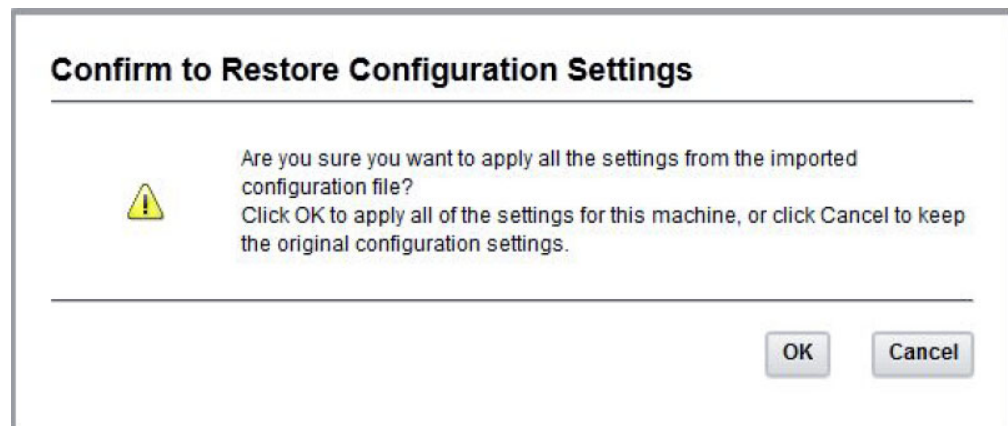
Confirm to Restore Configuration Settings

Are you sure you want to apply all the settings from the imported configuration file?
Click OK to apply all of the settings for this machine, or click Cancel to keep the original configuration settings.

OK Cancel